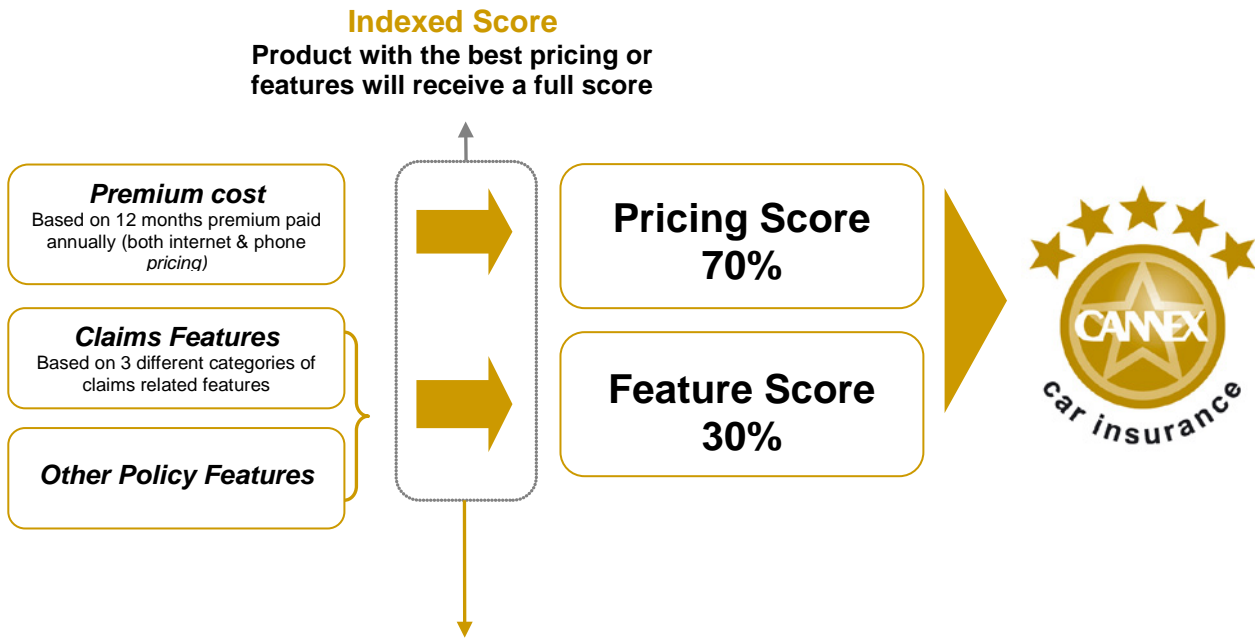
Indexed Score
Product with the best pricing or features will receive a full score

Premium cost
Based on 12 months premium paid annually (both internet & phone pricing)

Claims Features
Based on 3 different categories of claims related features

Other Policy Features

Pricing Score
70%

Feature Score
30%

CANNEX
car insurance